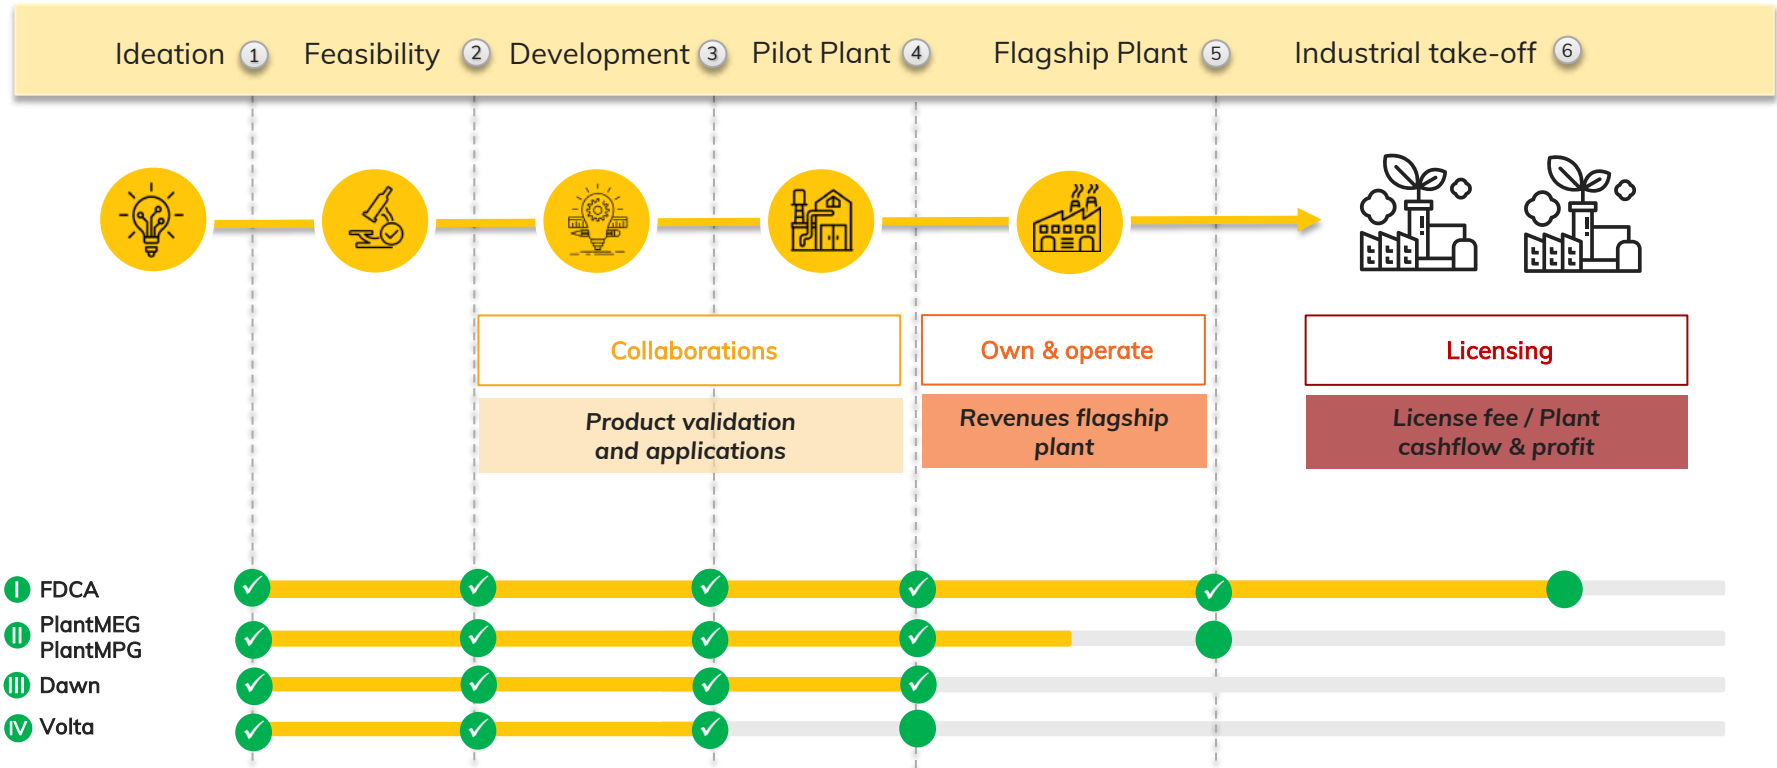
Ideation 1 Feasibility 2 Development 3 Pilot Plant 4 Flagship Plant 5 Industrial take-off 6

Collaborations

Product validation and applications

Own & operate

Revenues flagship plant

Licensing

License fee / Plant cashflow & profit

I FDCA
II PlantMEG PlantMPG
III Dawn
IV Volta